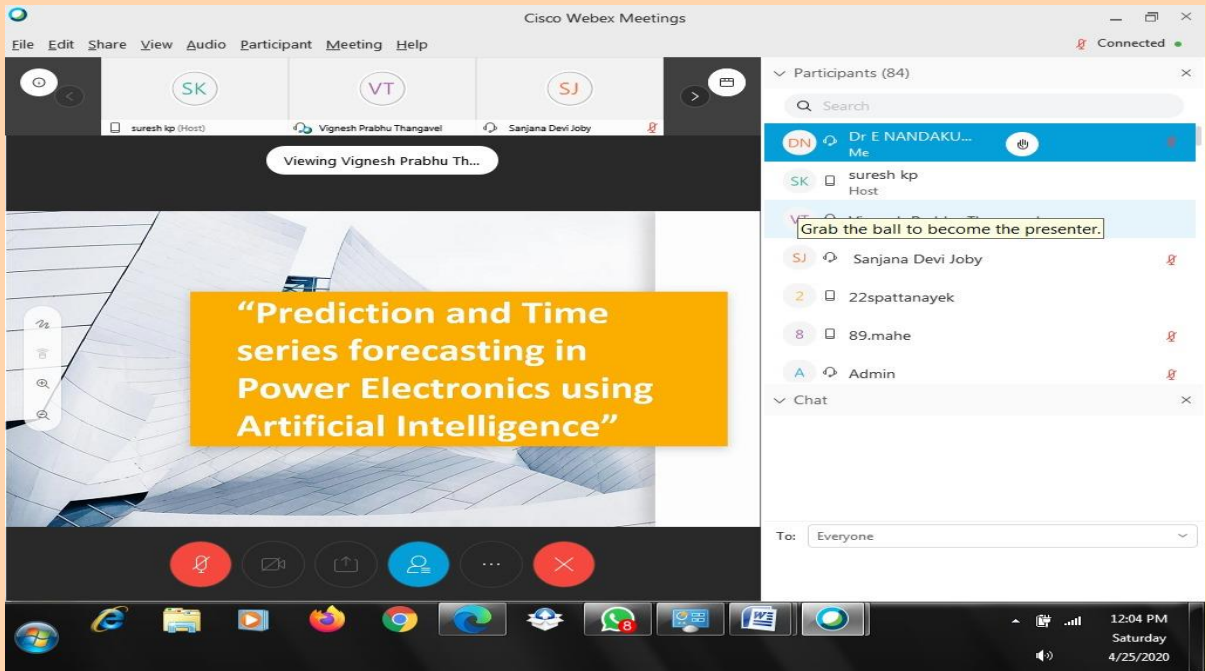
Cisco Webex Meetings

File Edit Share View Audio Participant Meeting Help

Connected

SK
suresh kp (Host)

VT
Vignesh Prabhu Thangavel

SJ
Sanjana Devi Joby

Viewing Vignesh Prabhu Th...

"Prediction and Time series forecasting in Power Electronics using Artificial Intelligence"

Participants (84)

Search

DN Dr E NANDAKU...
Me

SK suresh kp
Host

VT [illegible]
Grab the ball to become the presenter.

SJ Sanjana Devi Joby

2 22spattanayek

8 89.mahe

A Admin

Chat

To: Everyone

8

12:04 PM
Saturday
4/25/2020